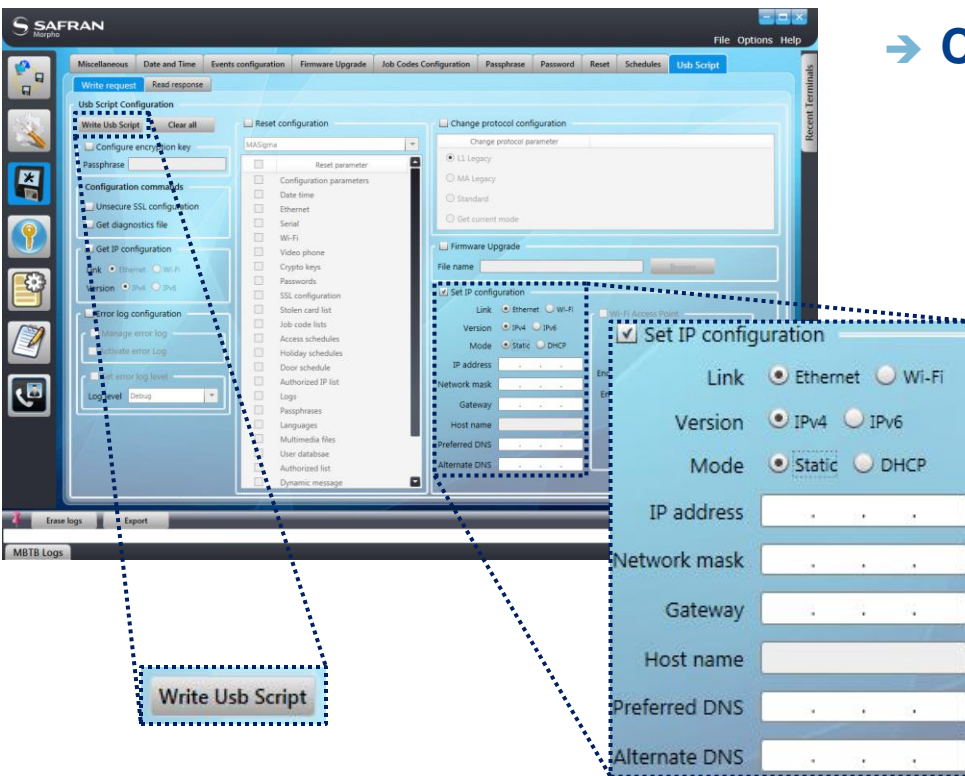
SAFRAN Morpho

File Options Help

→ C

Recent Terminals

Miscellaneous | Date and Time | Events configuration | Firmware Upgrade | Job Codes Configuration | Passphrase | Password | Reset | Schedules | Usb Script

Write request | Read response

Usb Script Configuration

Write Usb Script | Clear all

Configure encryption key

Passphrase

Configuration commands

Unsecure SSL configuration

Get diagnostics file

Get IP configuration

Link Ethernet Wi-Fi

Version IPv4 IPv6

Error log configuration

Manage error log

Activate error Log

Set error log level

Log level Debug

Reset configuration

MASigma

Reset parameter

Configuration parameters
Date time
Ethernet
Serial
Wi-Fi
Video phone
Crypto keys
Passwords
SSL configuration
Stolen card list
Job code lists
Access schedules
Holiday schedules
Door schedule
Authorized IP list
Logs
Passphrases
Languages
Multimedia files
User database
Authorized list
Dynamic message

Change protocol configuration

Change protocol parameter

L1 Legacy

MA Legacy

Standard

Get current mode

Firmware Upgrade

File name

Browse

Set IP configuration

Link Ethernet Wi-Fi

Version IPv4 IPv6

Mode Static DHCP

IP address

Network mask

Gateway

Host name

Preferred DNS

Alternate DNS

Wi-Fi Access Point

Erase logs | Export

MBTB Logs

Write Usb Script

Set IP configuration

Link Ethernet Wi-Fi

Version IPv4 IPv6

Mode Static DHCP

IP address

Network mask

Gateway

Host name

Preferred DNS

Alternate DNS